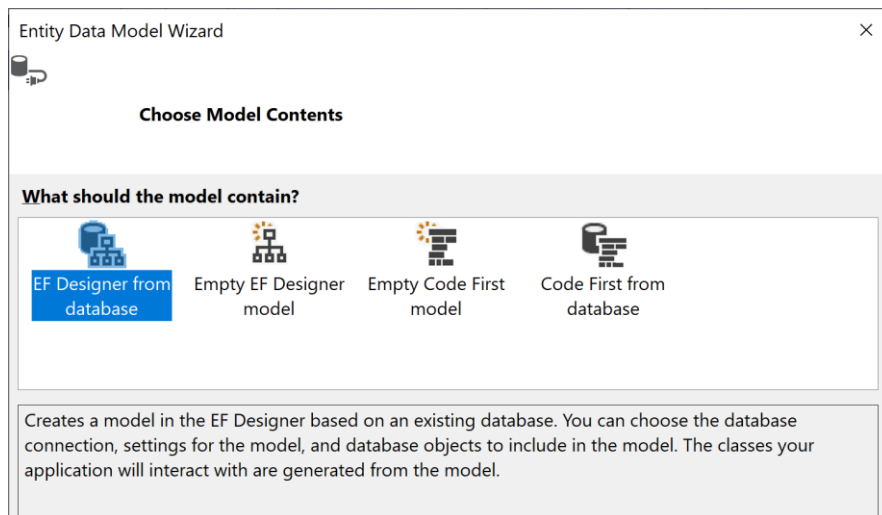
Entity Data Model Wizard

×

Choose Model Contents

What should the model contain?

EF Designer from database

Empty EF Designer model

Empty Code First model

Code First from database

Creates a model in the EF Designer based on an existing database. You can choose the database connection, settings for the model, and database objects to include in the model. The classes your application will interact with are generated from the model.